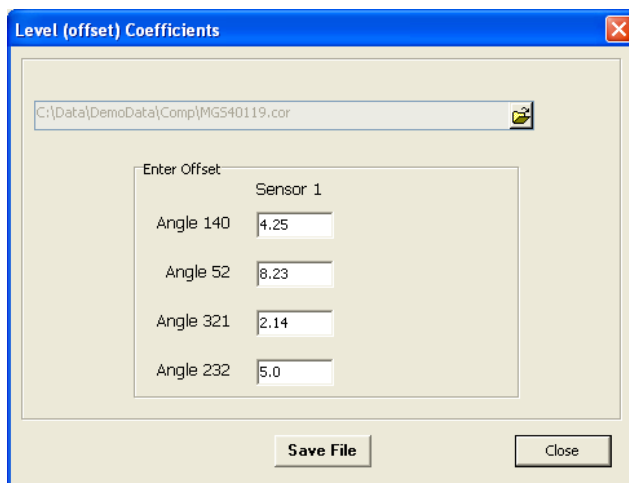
Level (offset) Coefficients

C:\Data\DemoData\Comp\MGS40119.cor

Enter Offset

Sensor 1

| | |
|---|---|
| Angle 140 | 4.25 |
| Angle 52 | 8.23 |
| Angle 321 | 2.14 |
| Angle 232 | 5.0 |

Save File

Close